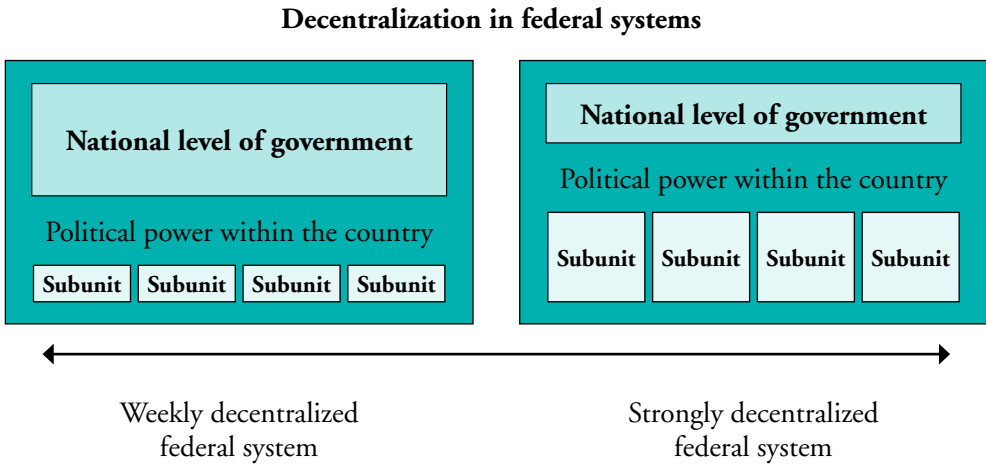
Decentralization in federal systems

National level of government

Political power within the country

| Subunit | Subunit | Subunit | Subunit |
|---|---|---|---|

National level of government

Political power within the country

| Subunit | Subunit | Subunit | Subunit |
|---|---|---|---|

Weekly decentralized federal system

Strongly decentralized federal system